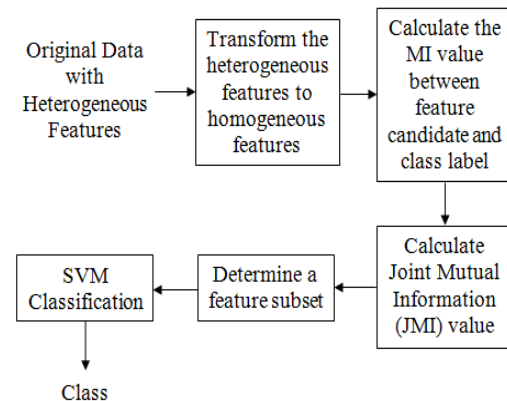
Original Data with Heterogeneous Features

Transform the heterogeneous features to homogeneous features

Calculate the MI value between feature candidate and class label

Calculate Joint Mutual Information (JMI) value

Determine a feature subset

SVM Classification

Class